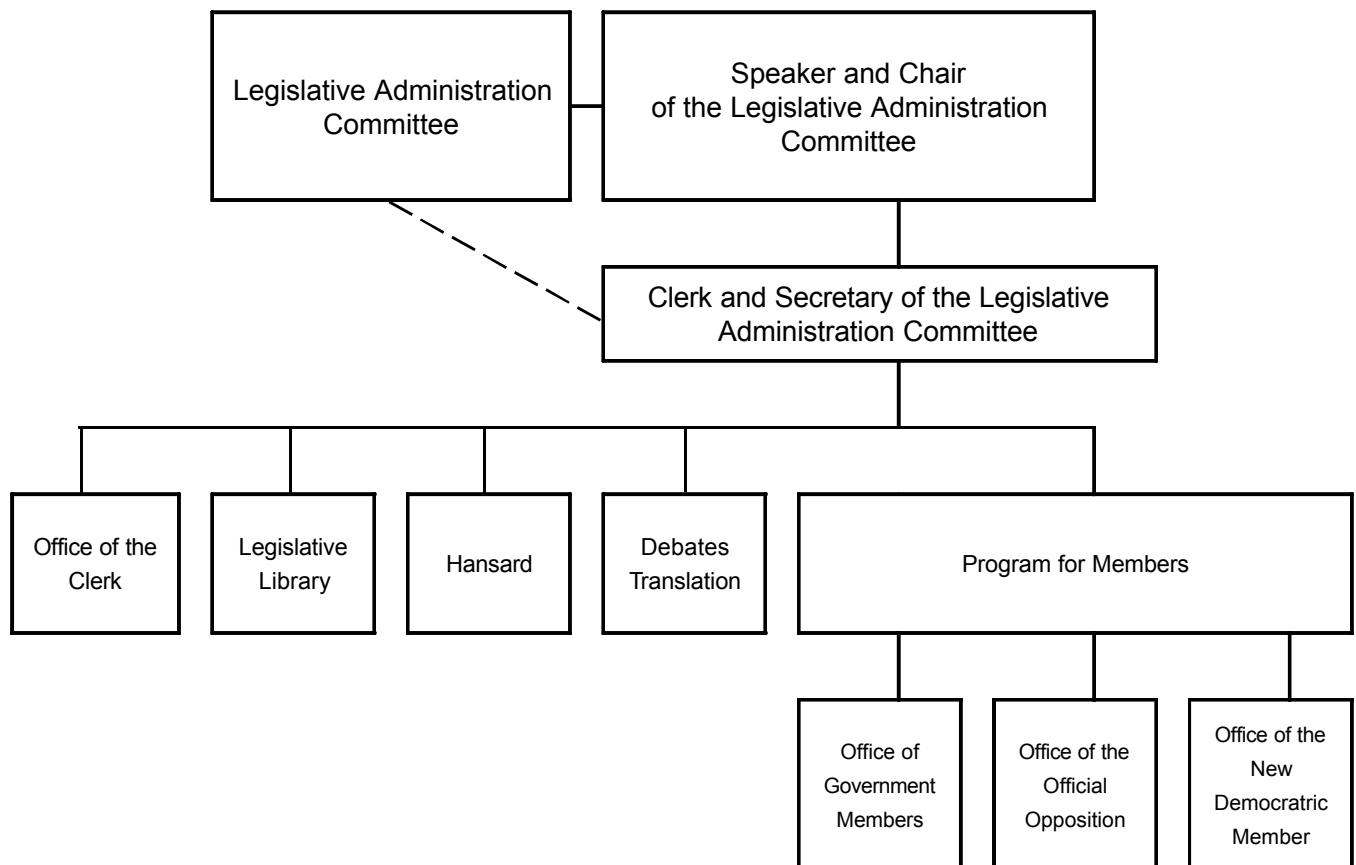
Legislative Administration Committee

Speaker and Chair of the Legislative Administration Committee

Clerk and Secretary of the Legislative Administration Committee

Office of the Clerk

Legislative Library

Hansard

Debates Translation

Program for Members

Office of Government Members

Office of the Official Opposition

Office of the New Democratric Member